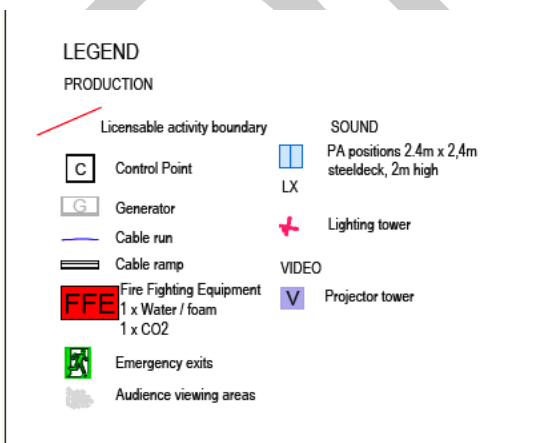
LEGEND

PRODUCTION

Licensable activity boundary

C Control Point

G Generator

Cable run

Cable ramp

FFE Fire Fighting Equipment
1 x Water / foam
1 x CO2

Emergency exits

Audience viewing areas

SOUND

PA positions 2.4m x 2,4m steeldeck, 2m high

LX

Lighting tower

VIDEO

V Projector tower